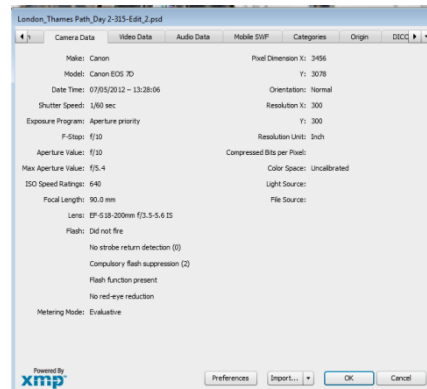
London_Thames Path_Day 2-315-Edit_2.psd

Camera Data | Video Data | Audio Data | Mobile SWF | Categories | Origin | DICO

Make: Canon
Model: Canon EOS 7D
Date Time: 07/05/2012 – 13:28:06
Shutter Speed: 1/60 sec
Exposure Program: Aperture priority
F-Stop: f/10
Aperture Value: f/10
Max Aperture Value: f/5.4
ISO Speed Ratings: 640
Focal Length: 90.0 mm
Lens: EF-S18-200mm f/3.5-5.6 IS
Flash: Did not fire
No strobe return detection (0)
Compulsory flash suppression (2)
Flash function present
No red-eye reduction
Metering Mode: Evaluative

Pixel Dimension X: 3456
Y: 3078
Orientation: Normal
Resolution X: 300
Y: 300
Resolution Unit: Inch
Compressed Bits per Pixel:
Color Space: Uncalibrated
Light Source:
File Source:

Powered By
xmp

Preferences | Import... | OK | Cancel